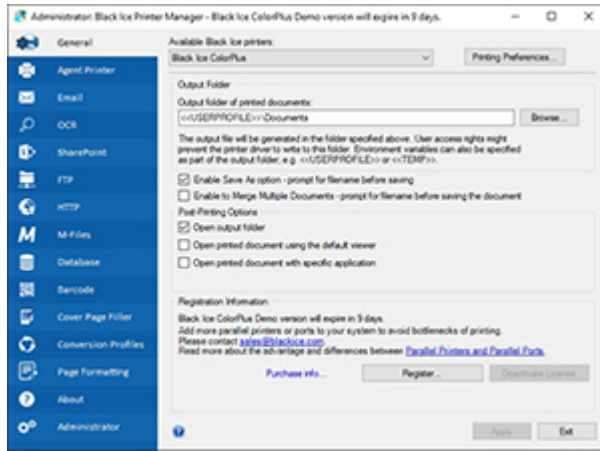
Administrator: Black Ice Printer Manager - Black Ice ColorPlus Demo version will expire in 9 days.

General
Agent Printer
Email
OCR
SharePoint
FTP
HTTP
M-Files
Database
Barcode
Cover Page Filler
Conversion Profiles
Page Formatting
About
Administrator

Available Black Ice printers:
Black Ice ColorPlus
Printing Preferences...

Output Folder
Output folder of printed documents:
<<USERPROFILE>>\Documents
Browse...
The output file will be generated in the folder specified above. User access rights might prevent the printer driver to write to this folder. Environment variables can also be specified as part of the output folder, e.g. <<USERPROFILE>> or <<TEMP>>.
Enable Save As option - prompt for filename before saving
Enable to Merge Multiple Documents - prompt for filename before saving the document

Post-Printing Options
Open output folder
Open printed document using the default viewer
Open printed document with specific application

Registration Information
Black Ice ColorPlus Demo version will expire in 9 days.
Add more parallel printers or ports to your system to avoid bottlenecks of printing.
Please contact sales@blackice.com.
Read more about the advantage and differences between Parallel Printers and Parallel Ports.
Purchase info...
Register...
Deactivate License

Apply
Exit